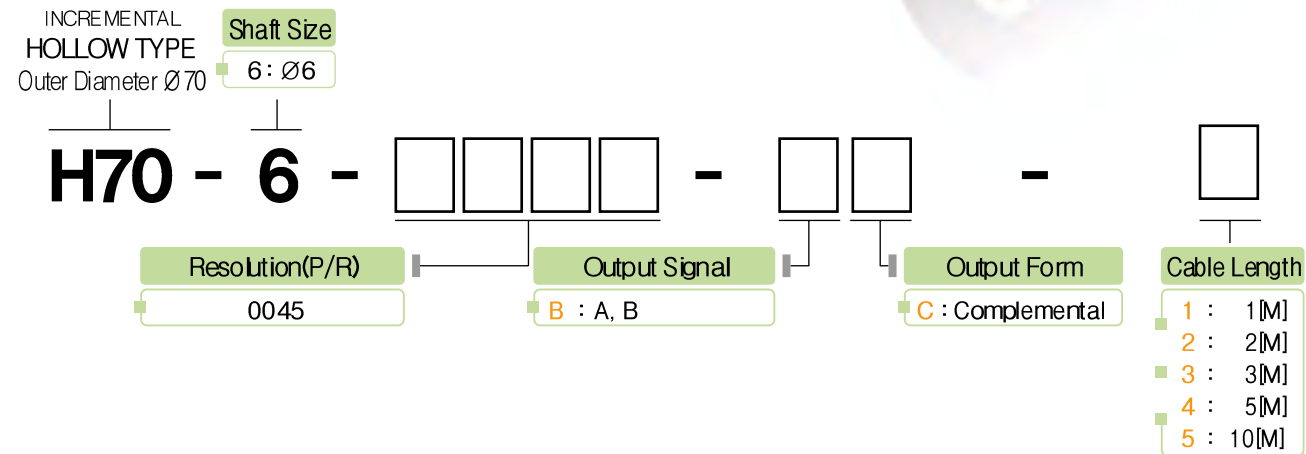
INCREMENTAL
HOLLOW TYPE
Outer Diameter Ø70

Shaft Size
6 : Ø6

H70 - 6 - □□□□ - □□ - □

Resolution(P/R)
0045

Output Signal
B : A, B

Output Form
C : Complemental

Cable Length
1 : 1[M]
2 : 2[M]
3 : 3[M]
4 : 5[M]
5 : 10[M]